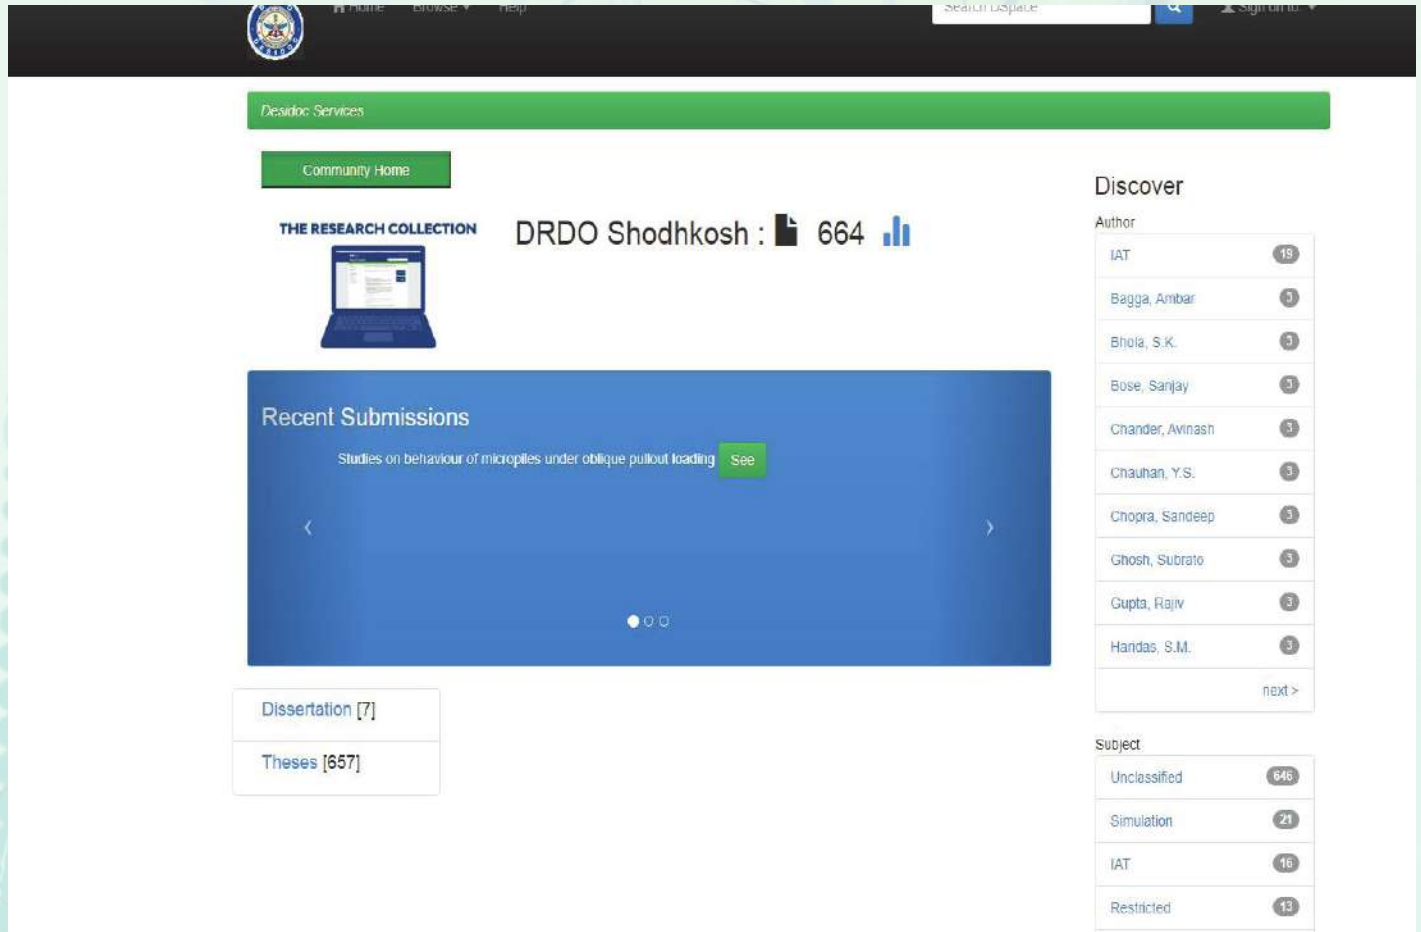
Home Browse Help

Search DSpace

Sign on to:

Desidoc Services

Community Home

THE RESEARCH COLLECTION

DRDO Shodhkosh : 664

Recent Submissions

Studies on behaviour of micropiles under oblique pullout loading See

‹ ›

Dissertation [7]

Theses [657]

Discover

Author

| | |
|---|---|
| IAT | 19 |
| Bagga, Ambar | 3 |
| Bhola, S.K. | 3 |
| Bose, Sanjay | 3 |
| Chander, Avinash | 3 |
| Chauhan, Y.S. | 3 |
| Chopra, Sandeep | 3 |
| Ghosh, Subrato | 3 |
| Gupta, Rajiv | 3 |
| Haridas, S.M. | 3 |

next >

Subject

| | |
|---|---|
| Unclassified | 646 |
| Simulation | 21 |
| IAT | 16 |
| Restricted | 13 |